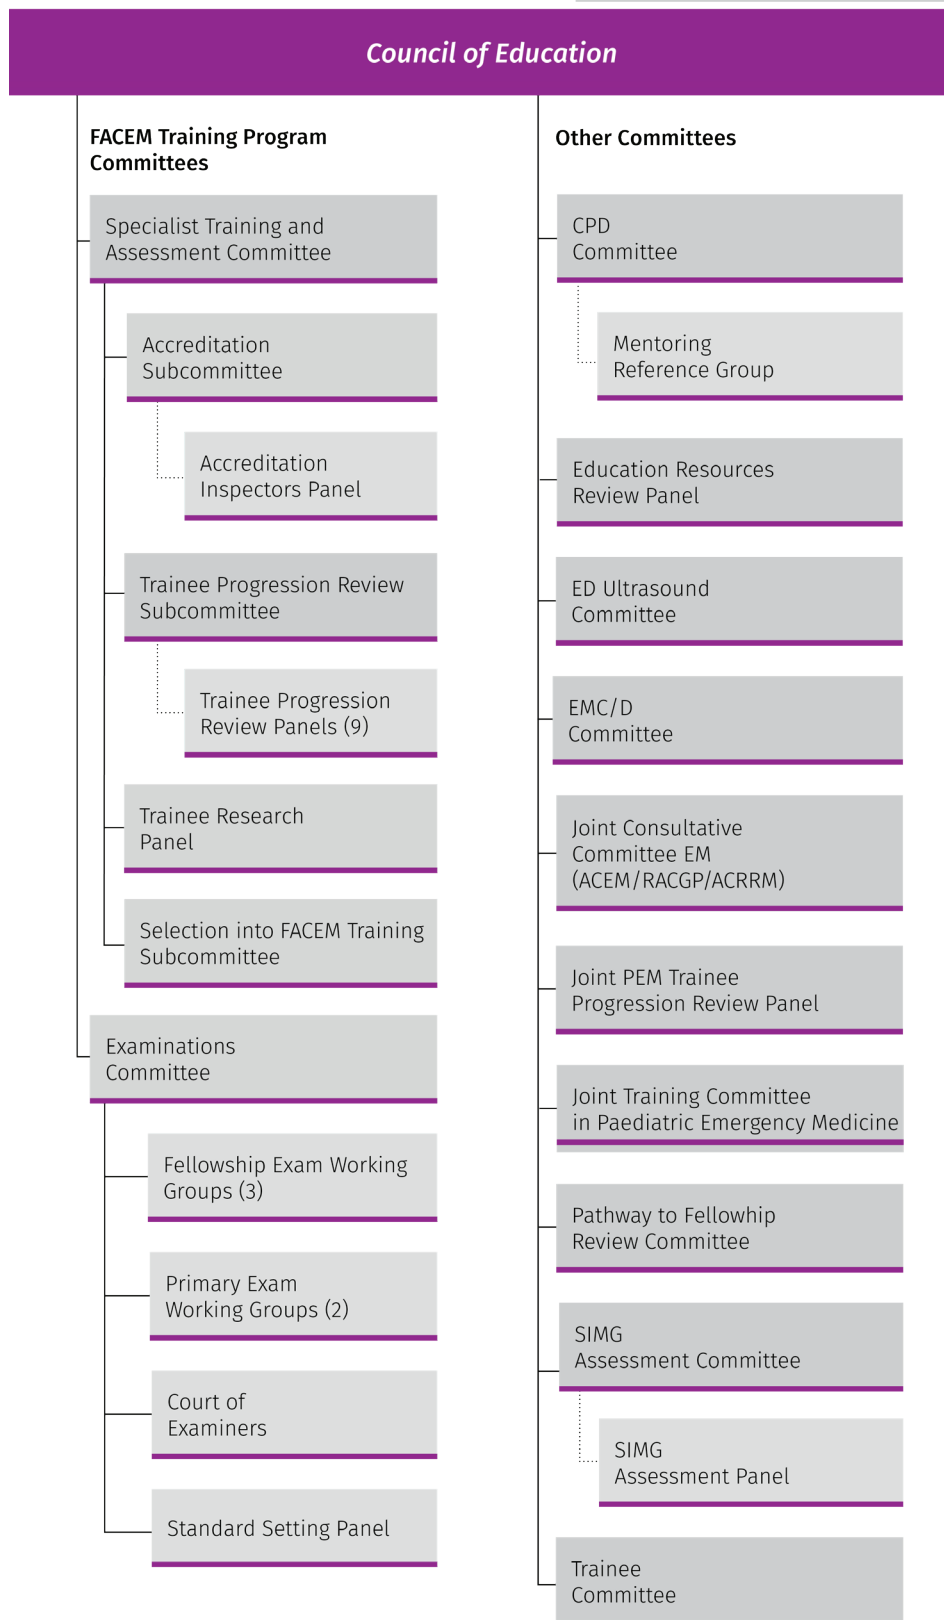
Council of Education

FACEM Training Program Committees

Specialist Training and Assessment Committee

Accreditation Subcommittee

Accreditation Inspectors Panel

Trainee Progression Review Subcommittee

Trainee Progression Review Panels (9)

Trainee Research Panel

Selection into FACEM Training Subcommittee

Examinations Committee

Fellowship Exam Working Groups (3)

Primary Exam Working Groups (2)

Court of Examiners

Standard Setting Panel

Other Committees

CPD Committee

Mentoring Reference Group

Education Resources Review Panel

ED Ultrasound Committee

EMC/D Committee

Joint Consultative Committee EM (ACEM/RACGP/ACRRM)

Joint PEM Trainee Progression Review Panel

Joint Training Committee in Paediatric Emergency Medicine

Pathway to Fellowhip Review Committee

SIMG Assessment Committee

SIMG Assessment Panel

Trainee Committee